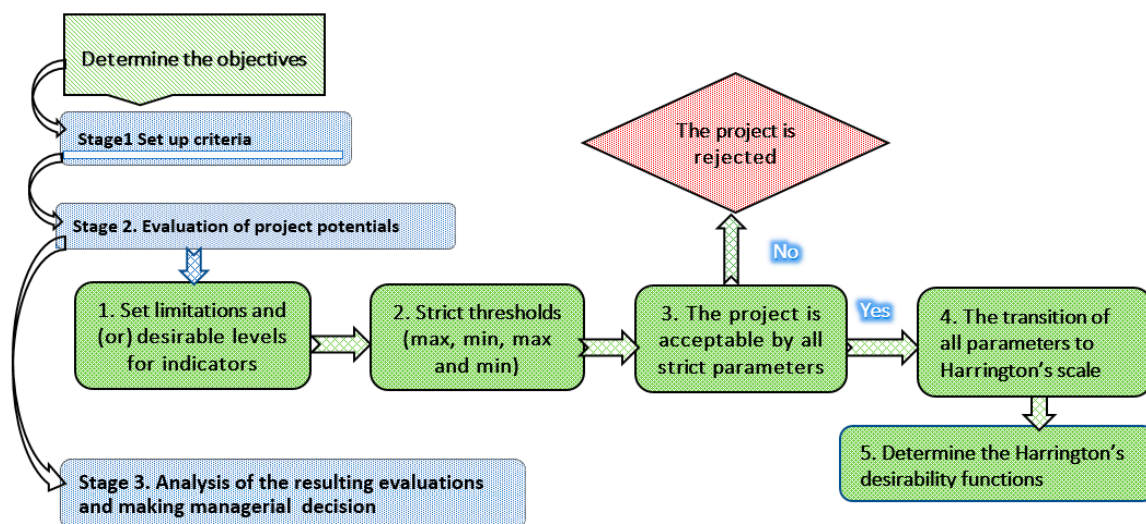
Determine the objectives

Stage1 Set up criteria

Stage 2. Evaluation of project potentials

The project is rejected

No

1. Set limitations and (or) desirable levels for indicators

2. Strict thresholds (max, min, max and min)

3. The project is acceptable by all strict parameters

Yes

4. The transition of all parameters to Harrington's scale

5. Determine the Harrington's desirability functions

Stage 3. Analysis of the resulting evaluations and making managerial decision